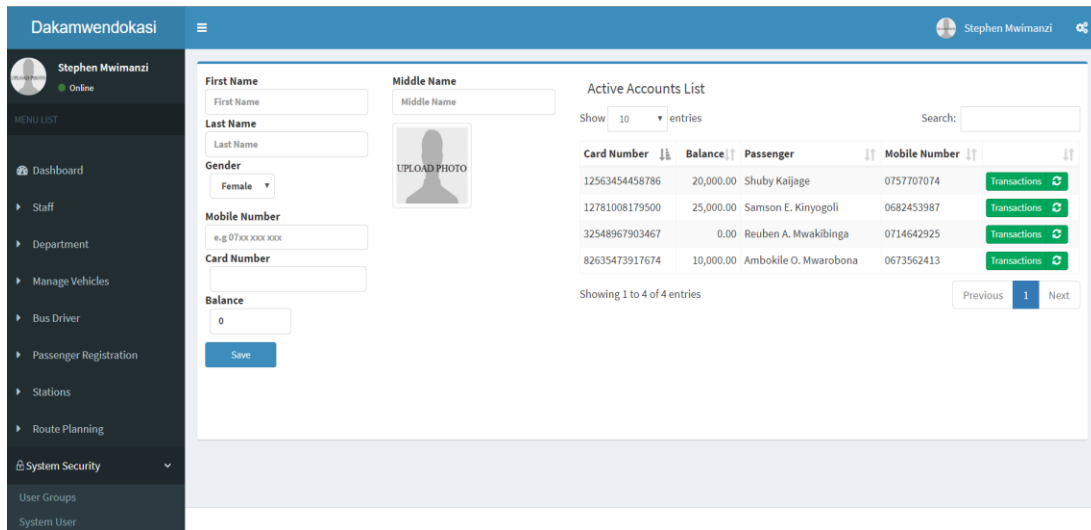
Dakamwendokasi

Stephen Mwimanzi

Stephen Mwimanzi
Online

MENU LIST

Dashboard
Staff
Department
Manage Vehicles
Bus Driver
Passenger Registration
Stations
Route Planning
System Security
User Groups
System User

First Name
First Name
Last Name
Last Name
Gender
Female
Mobile Number
e.g 07xx xxx xxx
Card Number

Balance
0
Save

Middle Name
Middle Name
UPLOAD PHOTO

Active Accounts List

Show 10 entries

Search:

| Card Number | Balance | Passenger | Mobile Number | |
|---|---|---|---|---|
| 12563454458786 | 20,000.00 | Shuby Kaijage | 0757707074 | Transactions |
| 12781008179500 | 25,000.00 | Samson E. Kinyogoli | 0682453987 | Transactions |
| 32548967903467 | 0.00 | Reuben A. Mwakibinga | 0714642925 | Transactions |
| 82635473917674 | 10,000.00 | Ambokile O. Mwarobona | 0673562413 | Transactions |

Showing 1 to 4 of 4 entries

Previous 1 Next